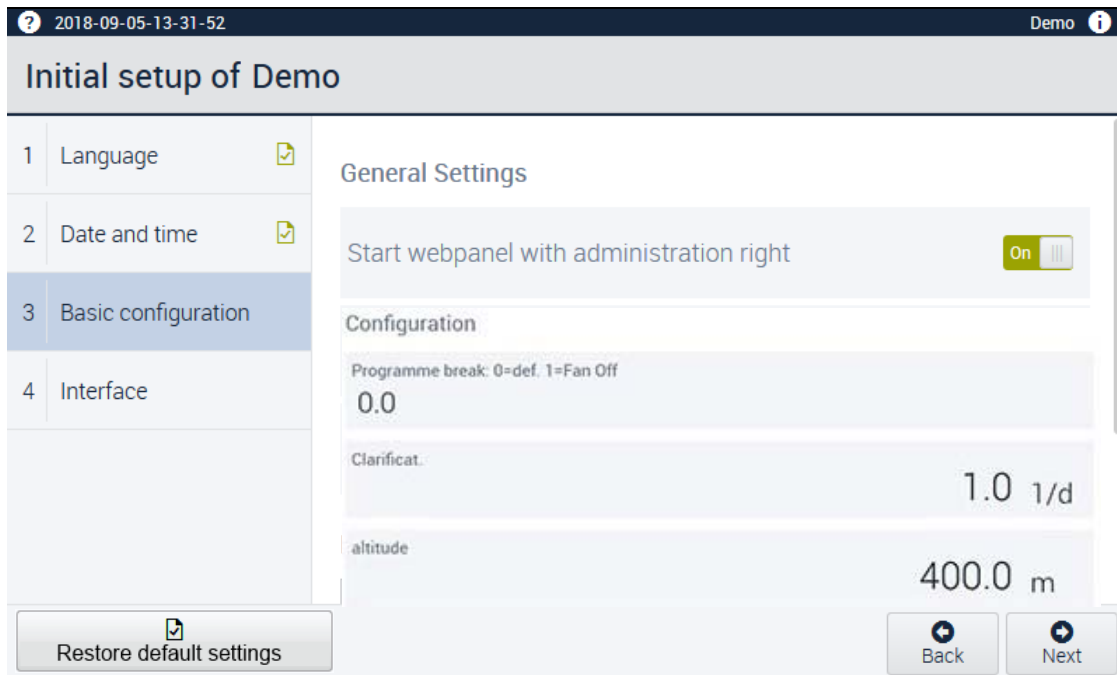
2018-09-05-13-31-52

Demo

Initial setup of Demo

1 Language

2 Date and time

3 Basic configuration

4 Interface

General Settings

Start webpanel with administration right

On

Configuration

Programme break: 0=def. 1=Fan Off
0.0

Clarificat.
1.0 1/d

altitude
400.0 m

Restore default settings

Back

Next